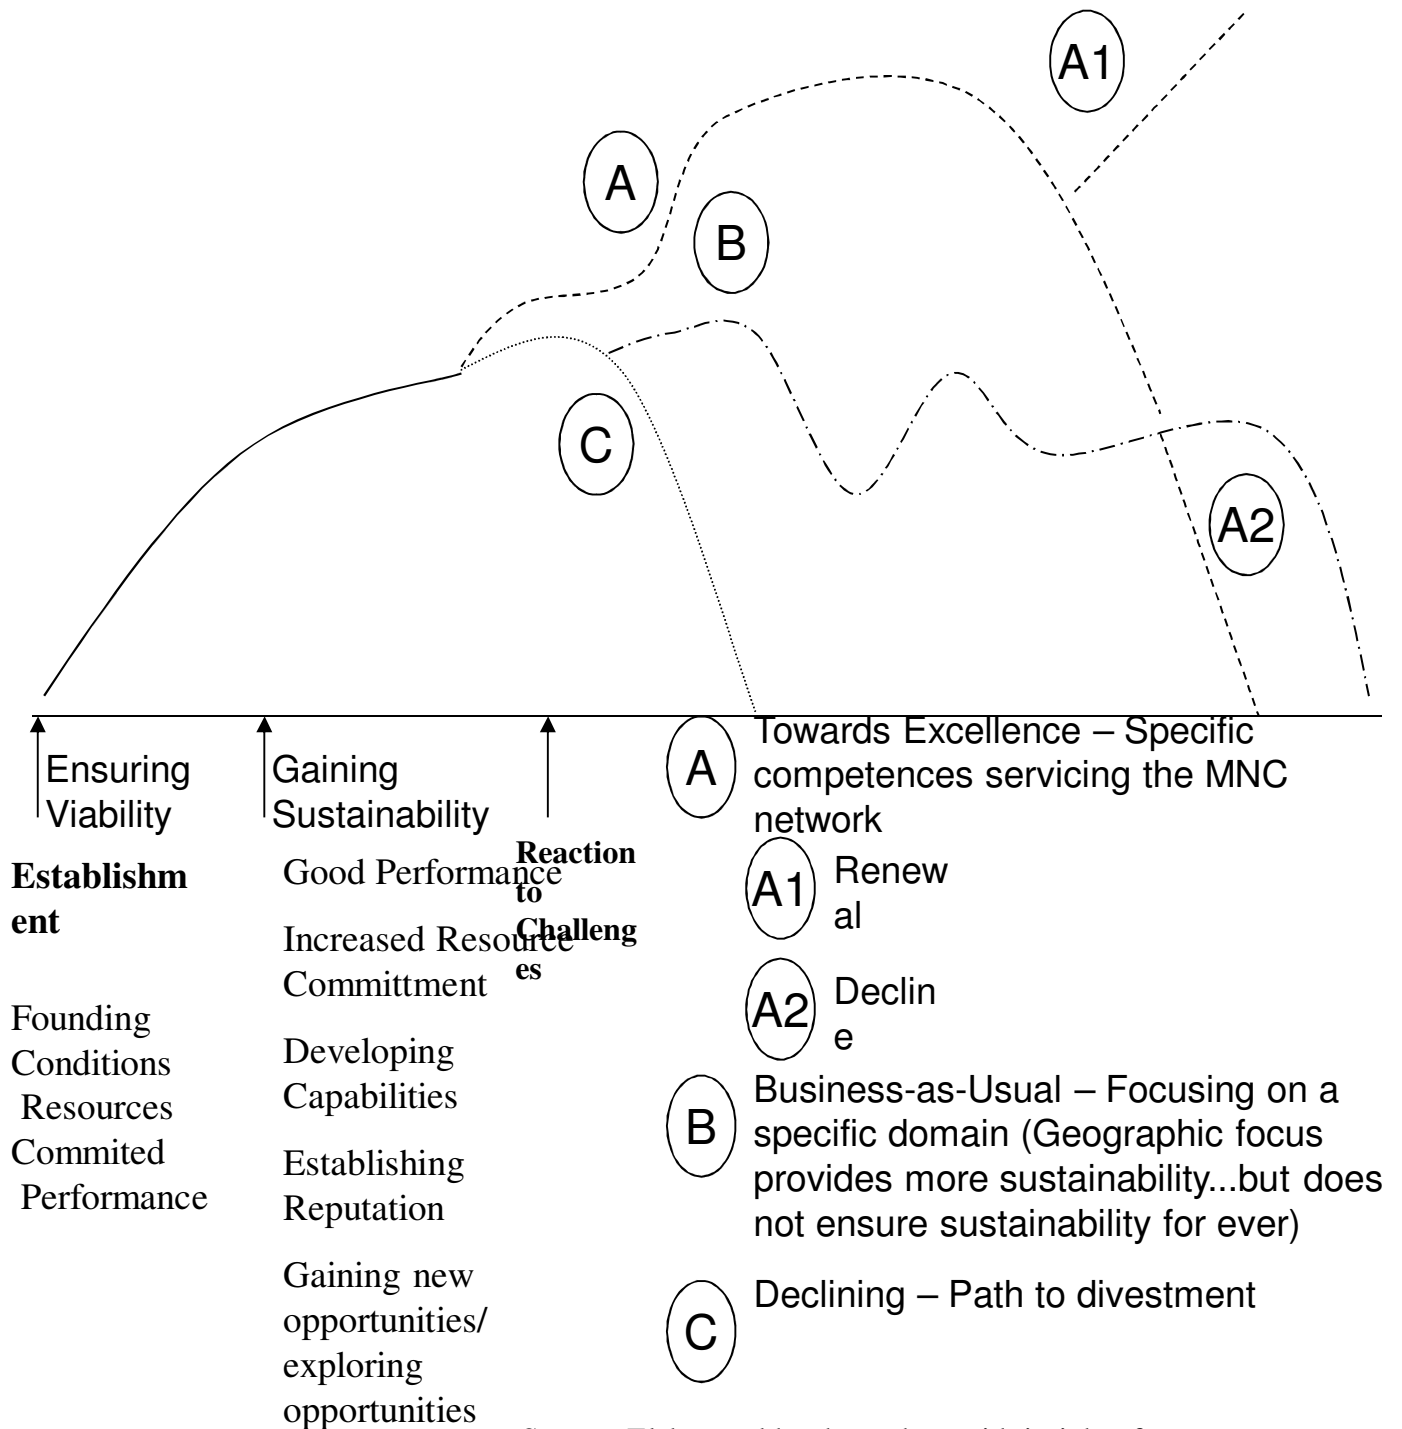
A1

A

B

C

A2

Ensuring Viability

Gaining Sustainability

Reaction to Challenges

Establishment

Founding Conditions
Resources Commited
Performance

Good Performance

Increased Resource Committment

Developing Capabilities

Establishing Reputation

Gaining new opportunities/ exploring opportunities

A Towards Excellence – Specific competences servicing the MNC network

A1 Renewal

A2 Decline

B Business-as-Usual – Focusing on a specific domain (Geographic focus provides more sustainability...but does not ensure sustainability for ever)

C Declining – Path to divestment

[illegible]